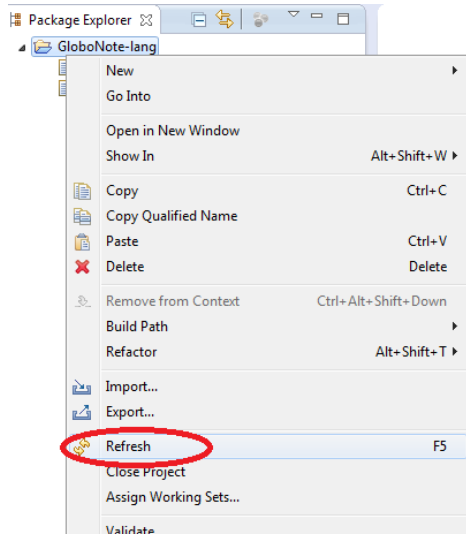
Package Explorer
GloboNote-lang

New
Go Into

Open in New Window
Show In Alt+Shift+W

Copy Ctrl+C
Copy Qualified Name
Paste Ctrl+V
Delete Delete

Remove from Context Ctrl+Alt+Shift+Down
Build Path
Refactor Alt+Shift+T

Import...
Export...

Refresh F5
Close Project
Assign Working Sets...

Validate